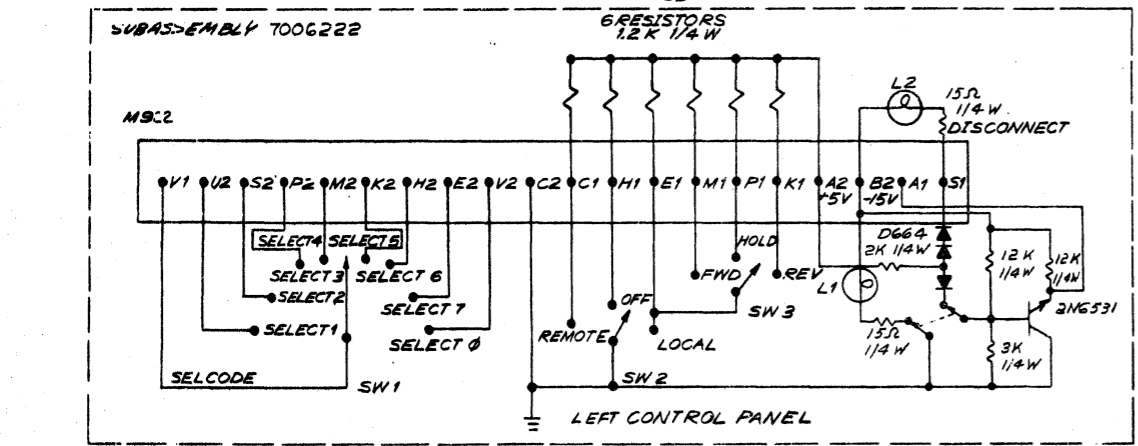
SUBASSEMBLY 7006222

6 RESISTORS
1.2 K 1/4 W

M902

L2
15Ω
1/4 W
DISCONNECT

V1 U2 S2 P2 M2 K2 H2 E2 V2 C2 C1 H1 E1 M1 P1 K1 A2 B2 A1 S1
+5V -15V

SELECT 4 SELECT 5
SELECT 3 SELECT 6
SELECT 2
SELECT 7
SELECT 1
SELECT Ø
SELCODE
SW 1

HOLD
FWD REV
SW 3
OFF
REMOTE
LOCAL
SW 2

D664
2K 1/4 W
L1
12 K 1/4 W
12 K 1/4 W
2N6531
15Ω 1/4 W
3K 1/4 W

LEFT CONTROL PANEL